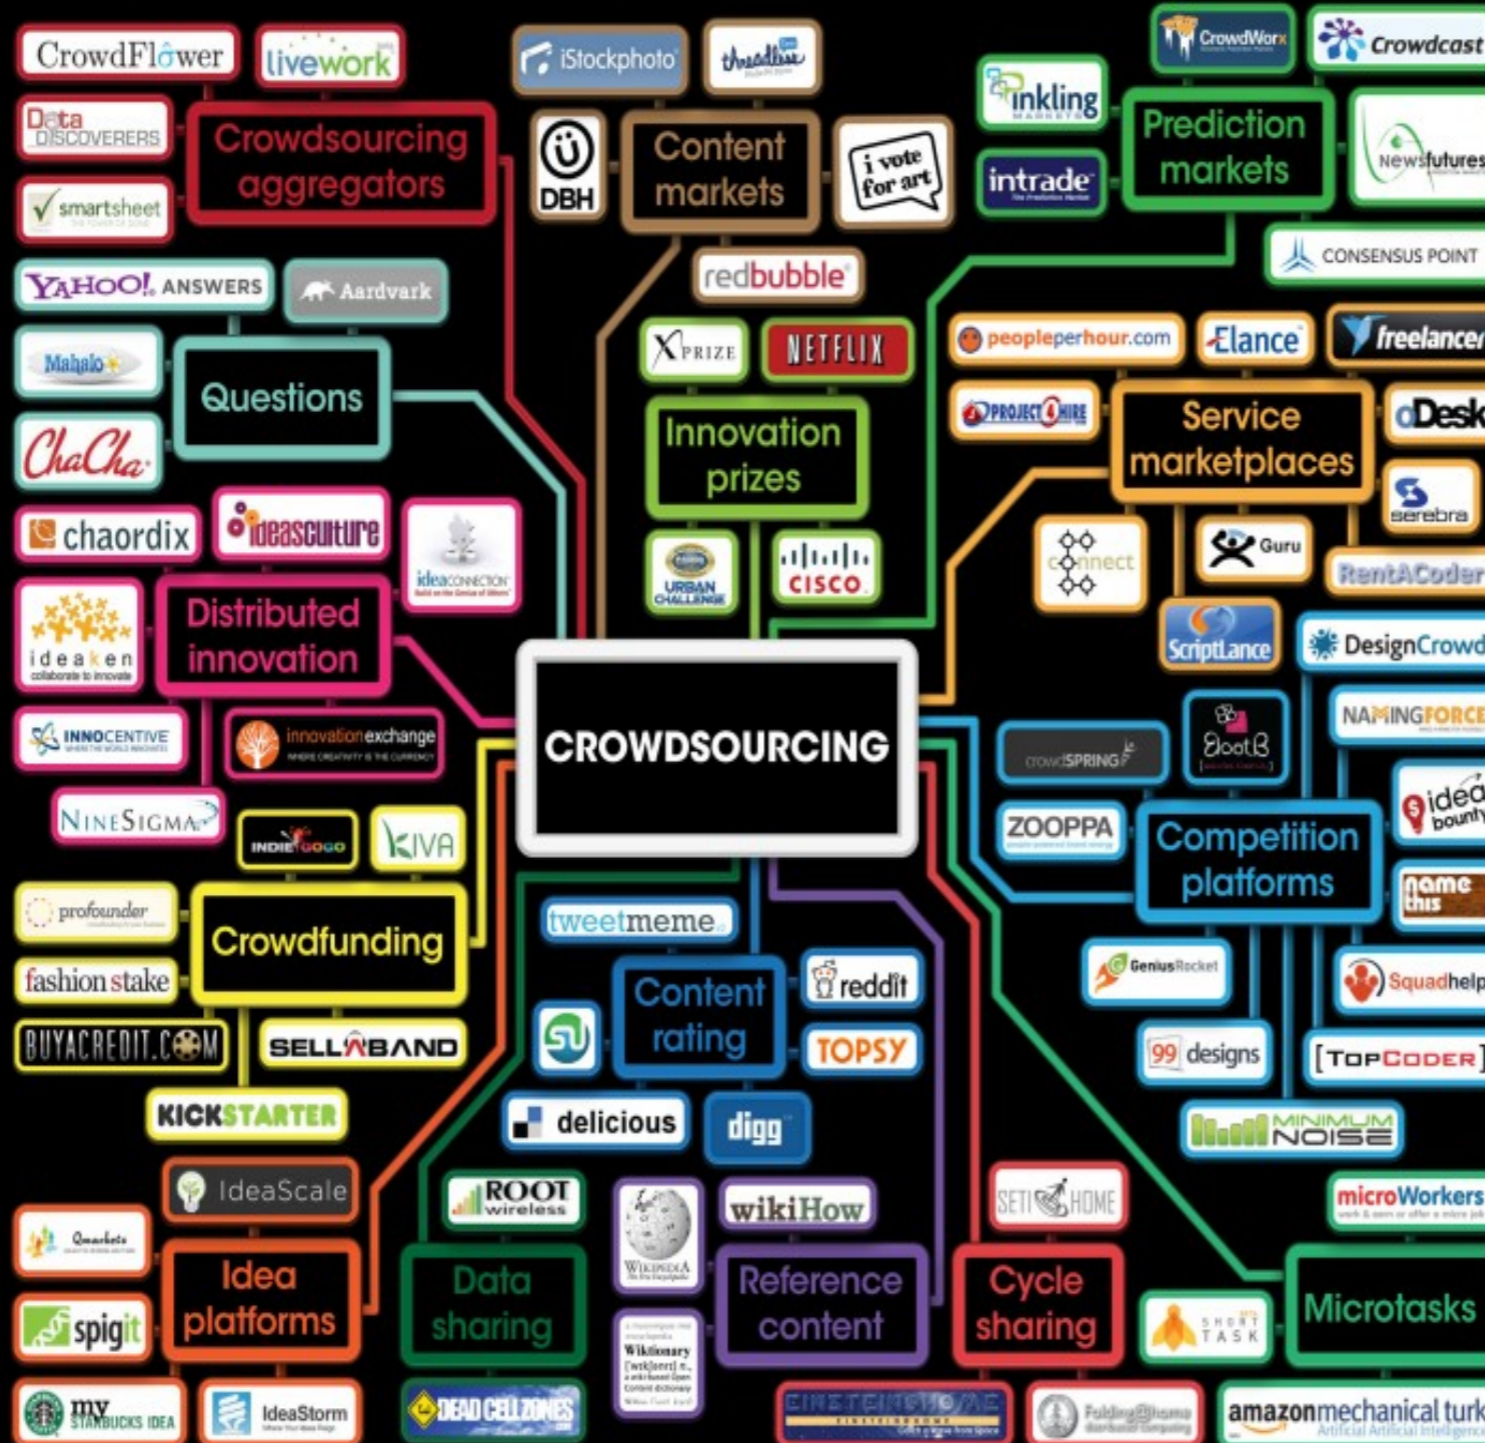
CrowdFlower
livework
Data DISCOVERERS
Crowdsourcing aggregators
smartsheet
iStockphoto
threadless
DBH
Content markets
i vote for art
redbubble
CrowdWorx
Crowdcast
inkling
intrade
Prediction markets
Newsfutures
CONSENSUS POINT
YAHOO! ANSWERS
Aardvark
Mahalo
Questions
ChaCha
chaordix
ideasculture
ideaCONNECTION
ideaken
Distributed innovation
INNOCENTIVE
innovationexchange
NINESIGMA
XPRIZE
NETFLIX
Innovation prizes
URBAN CHALLENGE
CISCO
peopleperhour.com
Elance
freelancer
PROJECT4HIRE
Service marketplaces
oDesk
serebra
connect
Guru
RentACoder
ScriptLance
DesignCrowd
NAMINGFORCE
CROWDSOURCING
crowdSPRING
BootB
ZOOPPA
Competition platforms
idea bounty
name this
INDIEGOGO
KIVA
profounder
Crowdfunding
fashion stake
BUYACREDIT.COM
SELLABAND
KICKSTARTER
tweetmeme
Content rating
reddit
TOPSY
delicious
digg
GeniusRocket
Squadhelp
99 designs
TOPCODER
MINIMUM NOISE
IdeaScale
Idea platforms
spigit
my STARBUCKS IDEA
IdeaStorm
ROOT wireless
Data sharing
DEAD CELLZONES
WIKIPEDIA
wikiHow
Reference content
Wiktionary
SETI@HOME
Cycle sharing
EINSTEIN@HOME
Folding@home
microWorkers
Microtasks
SHORT TASK
amazonmechanical turk